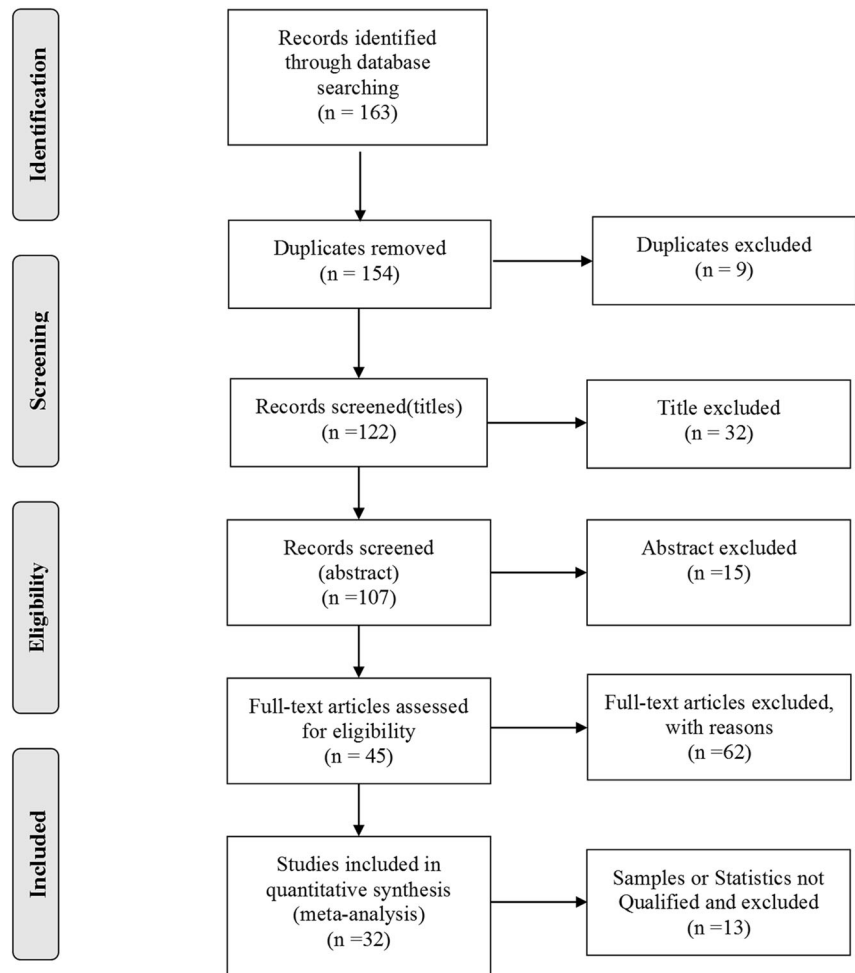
Identification

Records identified through database searching
(n = 163)

Screening

Duplicates removed
(n = 154)

Duplicates excluded
(n = 9)

Records screened(titles)
(n =122)

Title excluded
(n = 32)

Eligibility

Records screened
(abstract)
(n =107)

Abstract excluded
(n =15)

Full-text articles assessed for eligibility
(n = 45)

Full-text articles excluded, with reasons
(n =62)

Included

Studies included in quantitative synthesis
(meta-analysis)
(n =32)

Samples or Statistics not Qualified and excluded
(n =13)